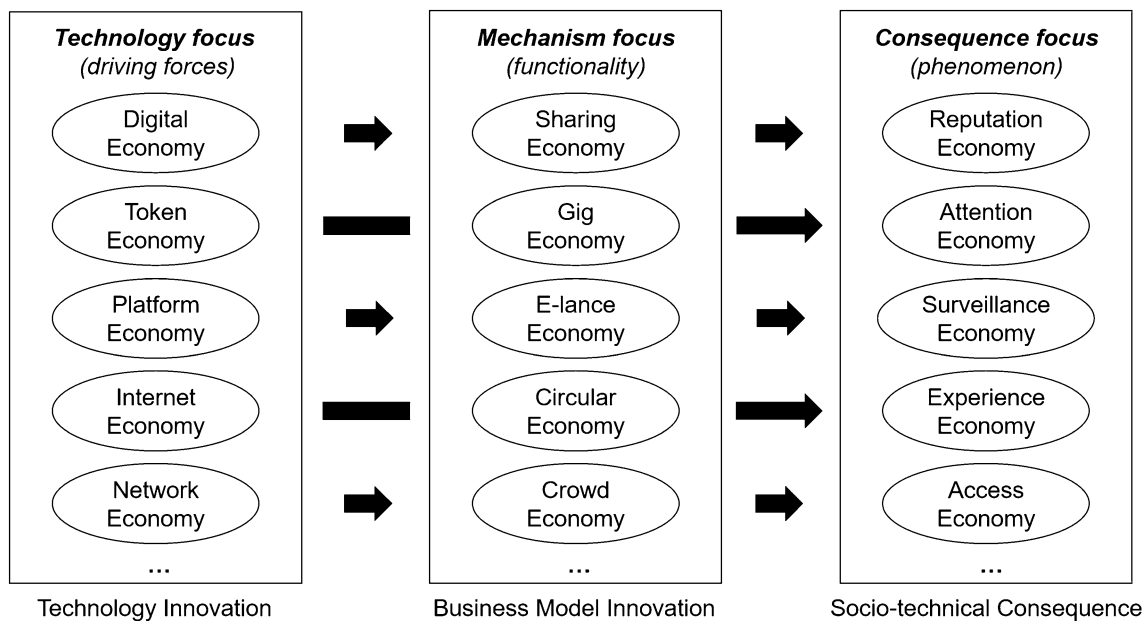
***Technology focus***
*(driving forces)*

Digital Economy

Token Economy

Platform Economy

Internet Economy

Network Economy

...

Technology Innovation

***Mechanism focus***
*(functionality)*

Sharing Economy

Gig Economy

E-lance Economy

Circular Economy

Crowd Economy

...

Business Model Innovation

***Consequence focus***
*(phenomenon)*

Reputation Economy

Attention Economy

Surveillance Economy

Experience Economy

Access Economy

...

Socio-technical Consequence